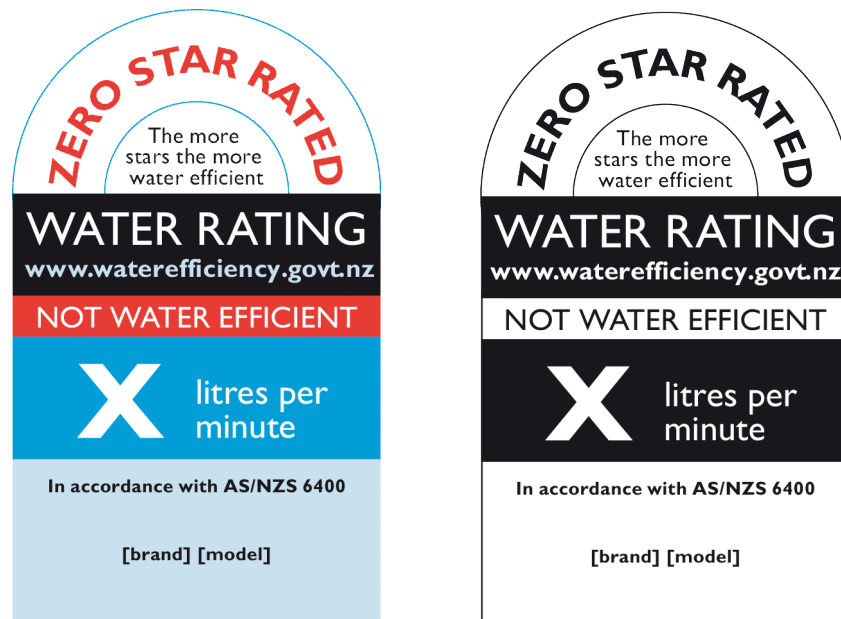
ZERO STAR RATED

The more stars the more water efficient

WATER RATING
www.waterefficiency.govt.nz

NOT WATER EFFICIENT

X litres per minute

In accordance with AS/NZS 6400

[brand] [model]

ZERO STAR RATED

The more stars the more water efficient

WATER RATING
www.waterefficiency.govt.nz

NOT WATER EFFICIENT

X litres per minute

In accordance with AS/NZS 6400

[brand] [model]